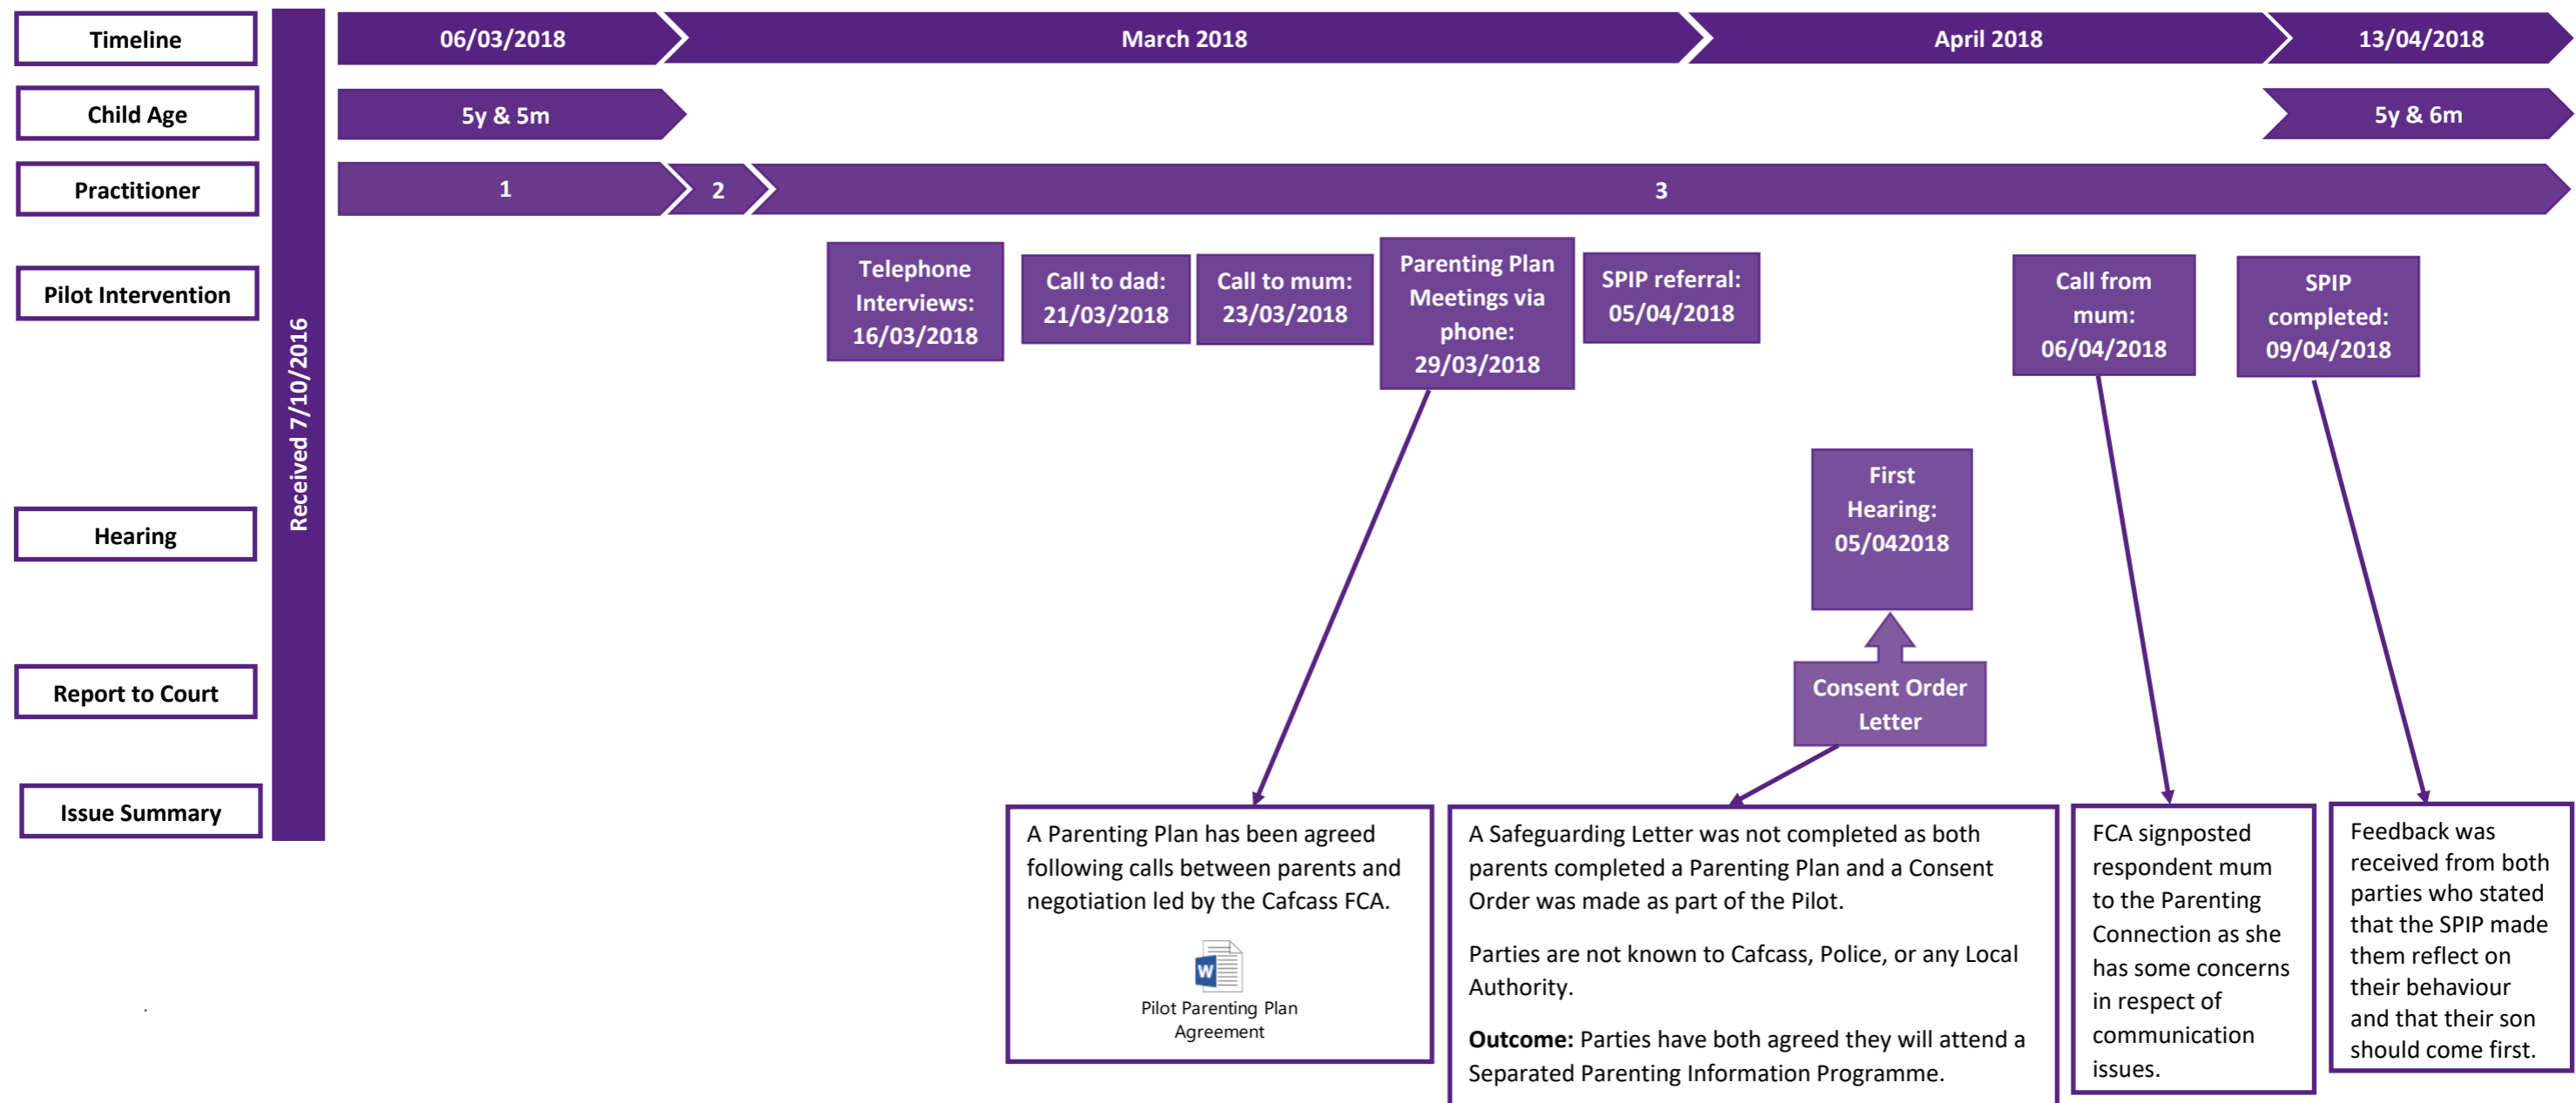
Timeline

Child Age

Practitioner

Pilot Intervention

Hearing

Report to Court

Issue Summary

Received 7/10/2016

06/03/2018

March 2018

April 2018

13/04/2018

5y & 5m

5y & 6m

1

2

3

Telephone Interviews: 16/03/2018

Call to dad: 21/03/2018

Call to mum: 23/03/2018

Parenting Plan Meetings via phone: 29/03/2018

SPIP referral: 05/04/2018

Call from mum: 06/04/2018

SPIP completed: 09/04/2018

First Hearing: 05/042018

Consent Order Letter

A Parenting Plan has been agreed following calls between parents and negotiation led by the Cafcass FCA.

Pilot Parenting Plan Agreement

A Safeguarding Letter was not completed as both parents completed a Parenting Plan and a Consent Order was made as part of the Pilot.

Parties are not known to Cafcass, Police, or any Local Authority.

**Outcome:** Parties have both agreed they will attend a Separated Parenting Information Programme.

FCA signposted respondent mum to the Parenting Connection as she has some concerns in respect of communication issues.

Feedback was received from both parties who stated that the SPIP made them reflect on their behaviour and that their son should come first.